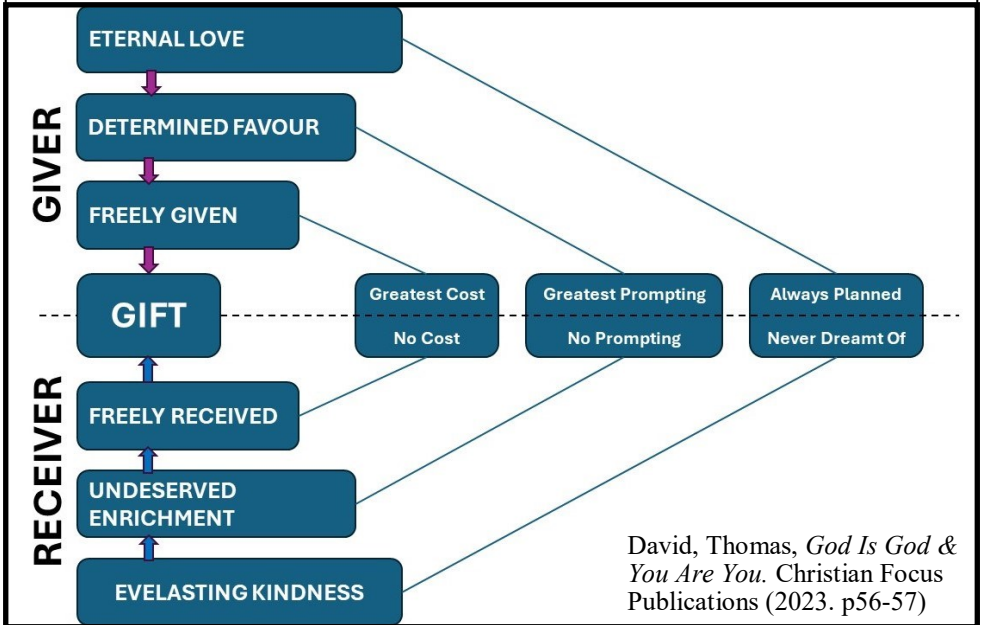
GIVER

ETERNAL LOVE

DETERMINED FAVOUR

FREELY GIVEN

GIFT

Greatest Cost

No Cost

Greatest Prompting

No Prompting

Always Planned

Never Dreamt Of

RECEIVER

FREELY RECEIVED

UNDESERVED ENRICHMENT

EVELASTING KINDNESS

David, Thomas, *God Is God & You Are You.* Christian Focus Publications (2023. p56-57)